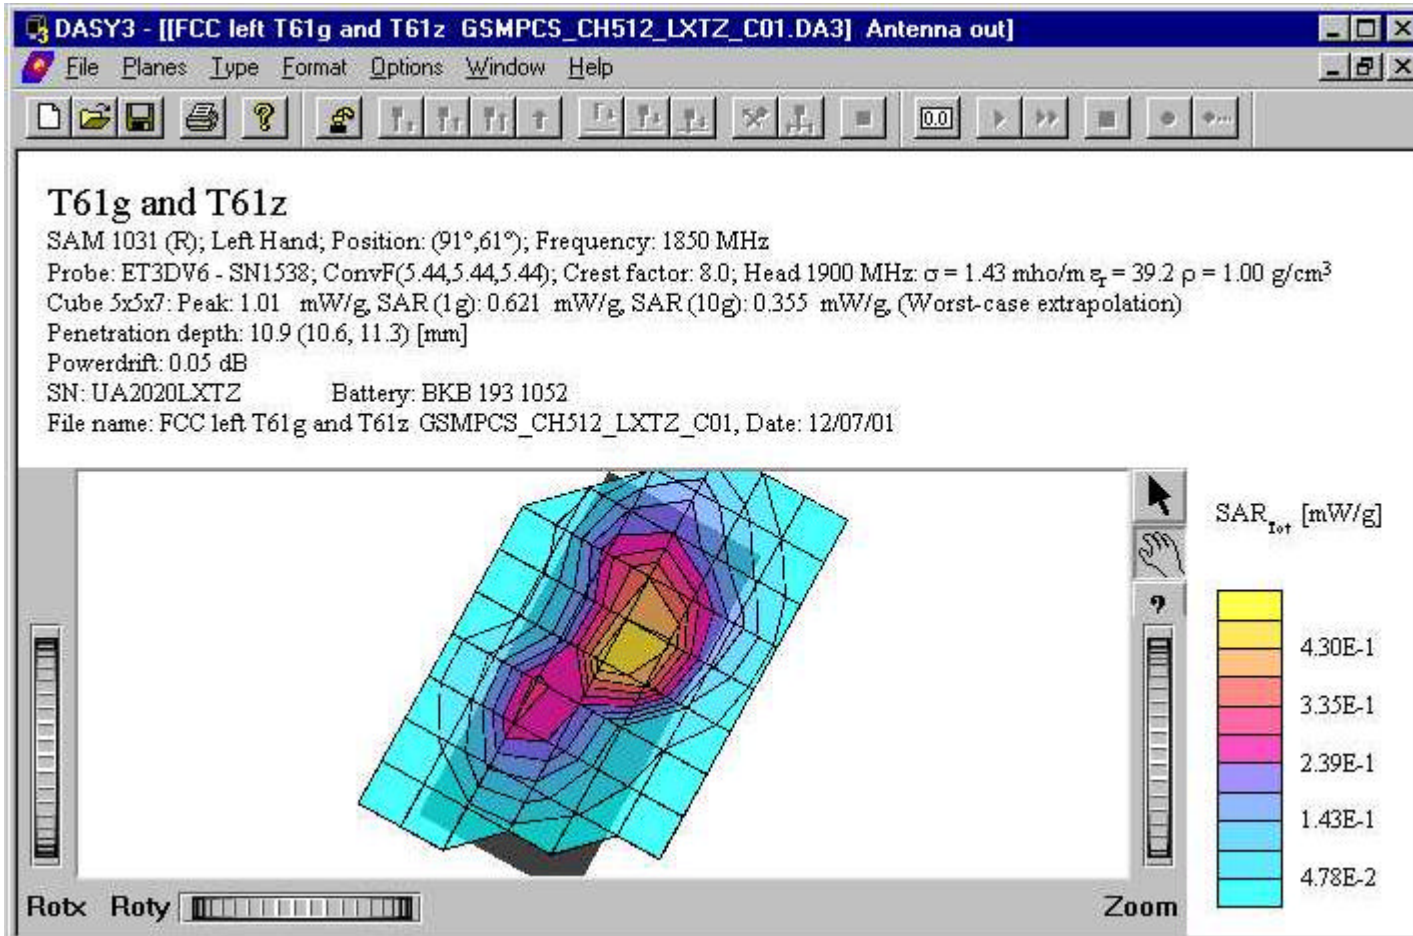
DASY3 - [[FCC left T61g and T61z GSMPCS_CH512_LXTZ_C01.DA3] Antenna out]

File Planes Type Format Options Window Help

0.0

T61g and T61z

SAM 1031 (R); Left Hand; Position: (91°,61°); Frequency: 1850 MHz
Probe: ET3DV6 - SN1538; ConvF(5.44,5.44,5.44); Crest factor: 8.0; Head 1900 MHz: $\sigma$ = 1.43 mho/m $\epsilon_r$ = 39.2 $\rho$ = 1.00 g/cm$^3$
Cube 5x5x7: Peak: 1.01 mW/g, SAR (1g): 0.621 mW/g, SAR (10g): 0.355 mW/g, (Worst-case extrapolation)
Penetration depth: 10.9 (10.6, 11.3) [mm]
Powerdrift: 0.05 dB
SN: UA2020LXTZ Battery: BKB 193 1052
File name: FCC left T61g and T61z GSMPCS_CH512_LXTZ_C01, Date: 12/07/01

SAR$_{Tot}$ [mW/g]

4.30E-1
3.35E-1
2.39E-1
1.43E-1
4.78E-2

Rotx Roty Zoom